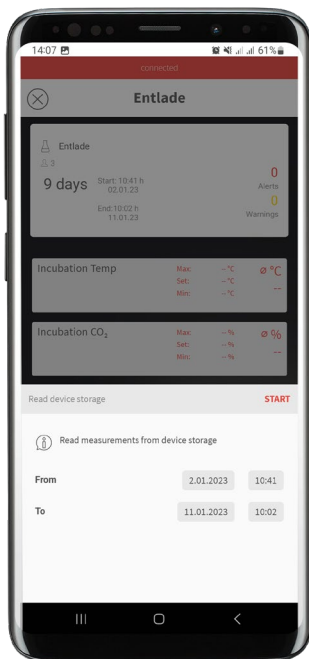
14:07 61%

connected

Entlade

Entlade

3

9 days

Start: 10:41 h 02.01.23

End: 10:02 h 11.01.23

0 Alerts

0 Warnings

Incubation Temp

Max: -- °C
Set: -- °C
Min: -- °C

ø °C
--

Incubation $CO_2$

Max: -- %
Set: -- %
Min: -- %

ø %
--

Read device storage

START

Read measurements from device storage

From 2.01.2023 10:41

To 11.01.2023 10:02